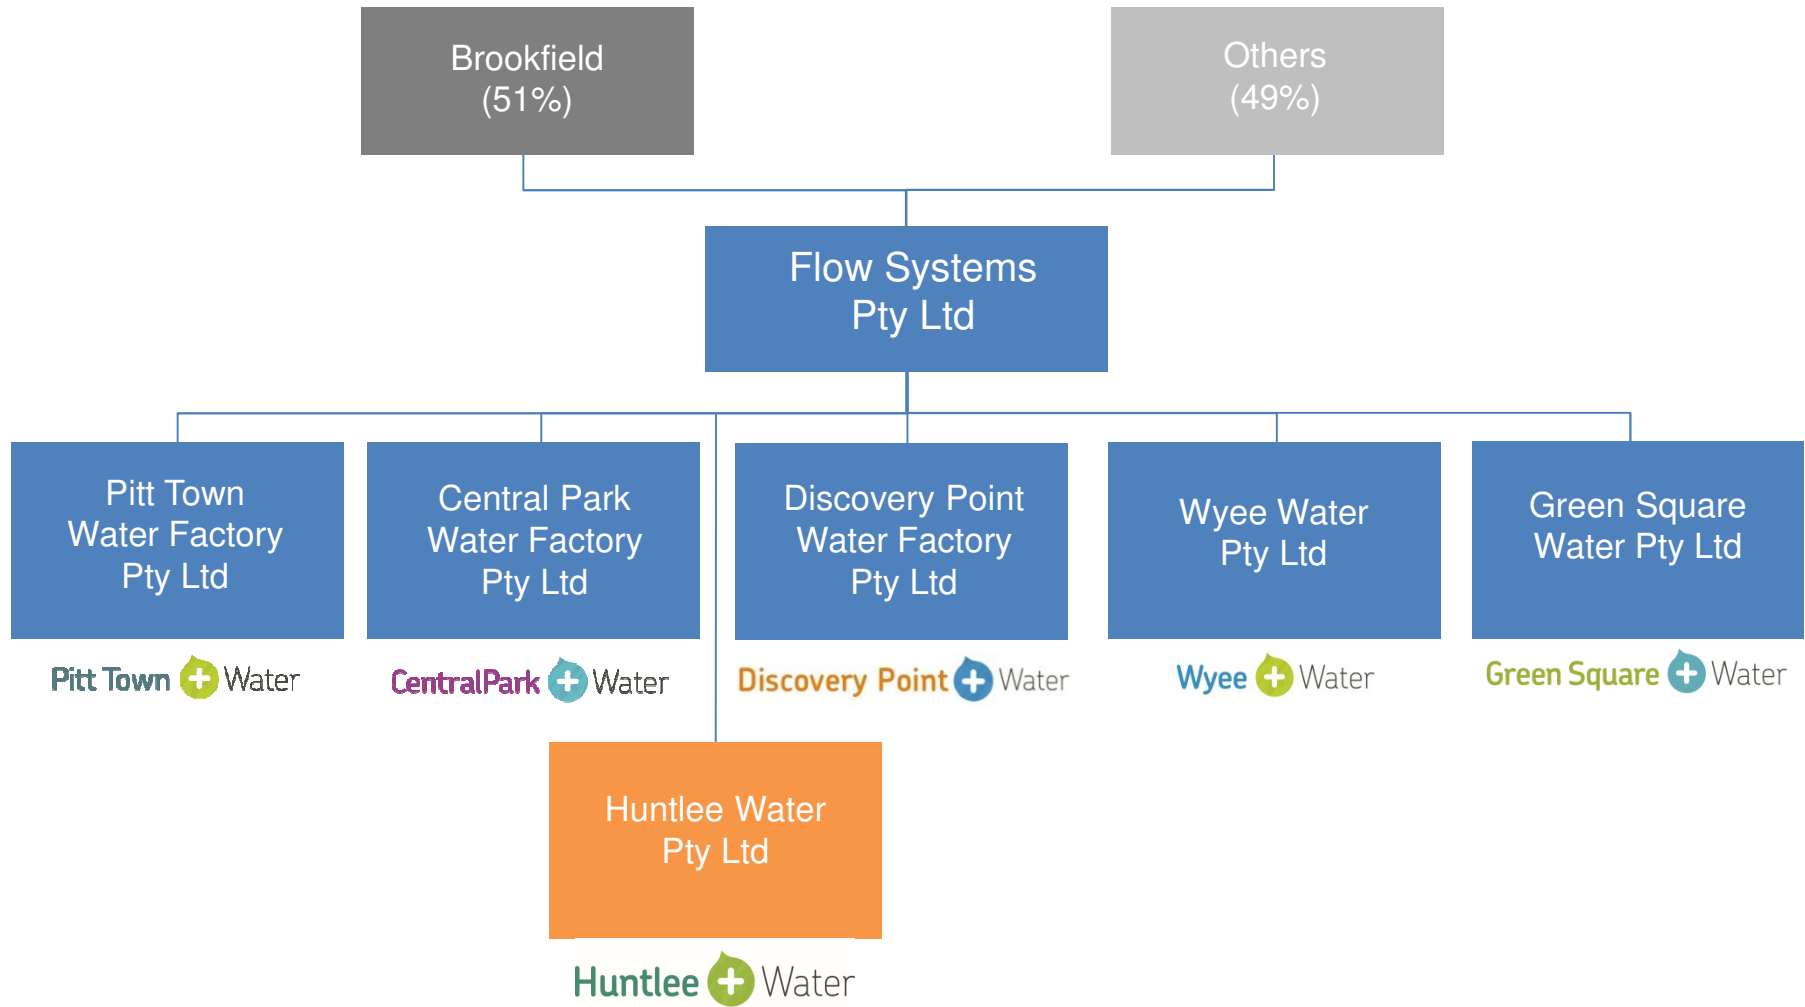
Brookfield
(51%)

Others
(49%)

Flow Systems
Pty Ltd

Pitt Town
Water Factory
Pty Ltd

Pitt Town Water

Central Park
Water Factory
Pty Ltd

CentralPark Water

Discovery Point
Water Factory
Pty Ltd

Discovery Point Water

Wyee Water
Pty Ltd

Wyee Water

Green Square
Water Pty Ltd

Green Square Water

Huntlee Water
Pty Ltd

Huntlee Water